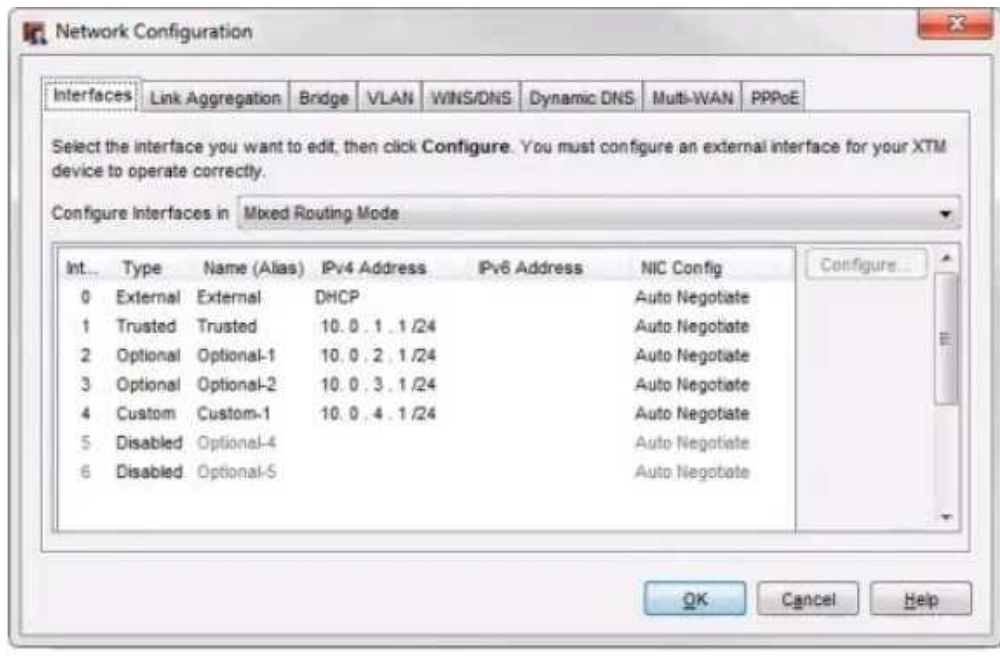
Network Configuration

Interfaces | Link Aggregation | Bridge | VLAN | WINS/DNS | Dynamic DNS | Multi-WAN | PPPoE

Select the interface you want to edit, then click **Configure**. You must configure an external interface for your XTM device to operate correctly.

Configure Interfaces in Mixed Routing Mode

| Int... | Type | Name (Alias) | IPv4 Address | IPv6 Address | NIC Config |
|---|---|---|---|---|---|
| 0 | External | External | DHCP | | Auto Negotiate |
| 1 | Trusted | Trusted | 10. 0 . 1 . 1 /24 | | Auto Negotiate |
| 2 | Optional | Optional-1 | 10. 0 . 2 . 1 /24 | | Auto Negotiate |
| 3 | Optional | Optional-2 | 10. 0 . 3 . 1 /24 | | Auto Negotiate |
| 4 | Custom | Custom-1 | 10. 0 . 4 . 1 /24 | | Auto Negotiate |
| 5 | Disabled | Optional-4 | | | Auto Negotiate |
| 6 | Disabled | Optional-5 | | | Auto Negotiate |

Configure...

OK Cancel Help